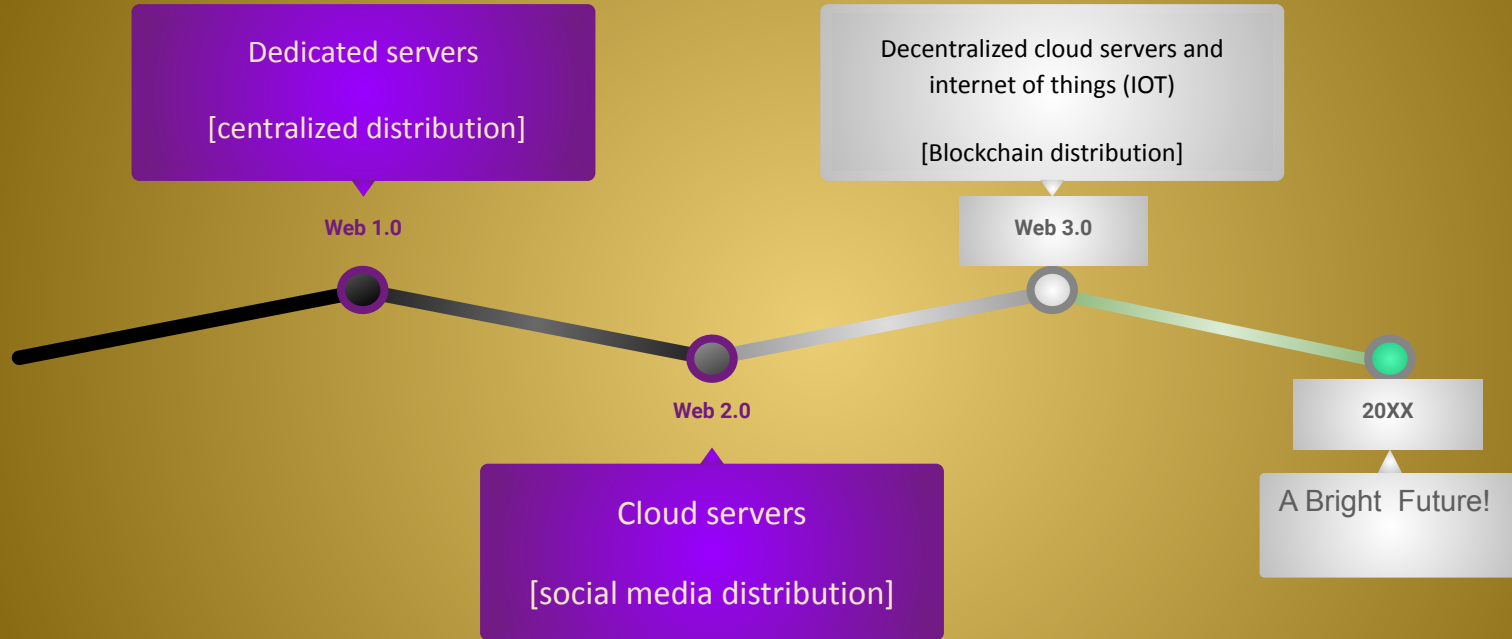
Dedicated servers

[centralized distribution]

Web 1.0

Decentralized cloud servers and internet of things (IOT)

[Blockchain distribution]

Web 3.0

Web 2.0

Cloud servers

[social media distribution]

20XX

A Bright Future!